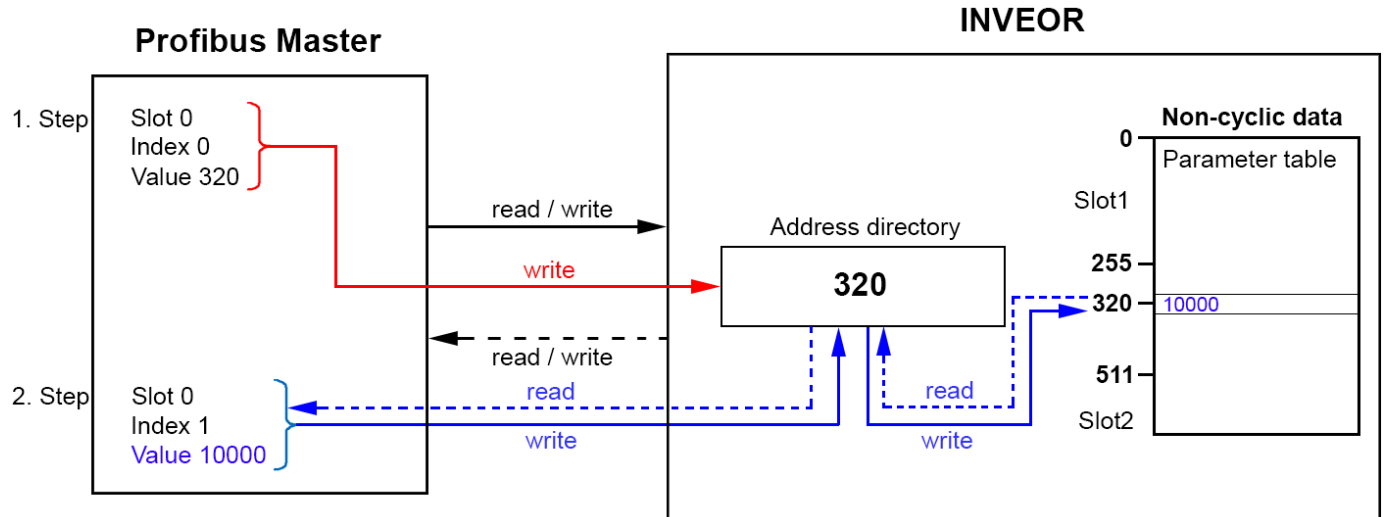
INVEOR

Profibus Master

1. Step
Slot 0
Index 0
Value 320

read / write

write

read / write

2. Step
Slot 0
Index 1
Value 10000

read

write

Address directory

320

read

write

Non-cyclic data

0

Parameter table

Slot1

255

320

10000

511

Slot2